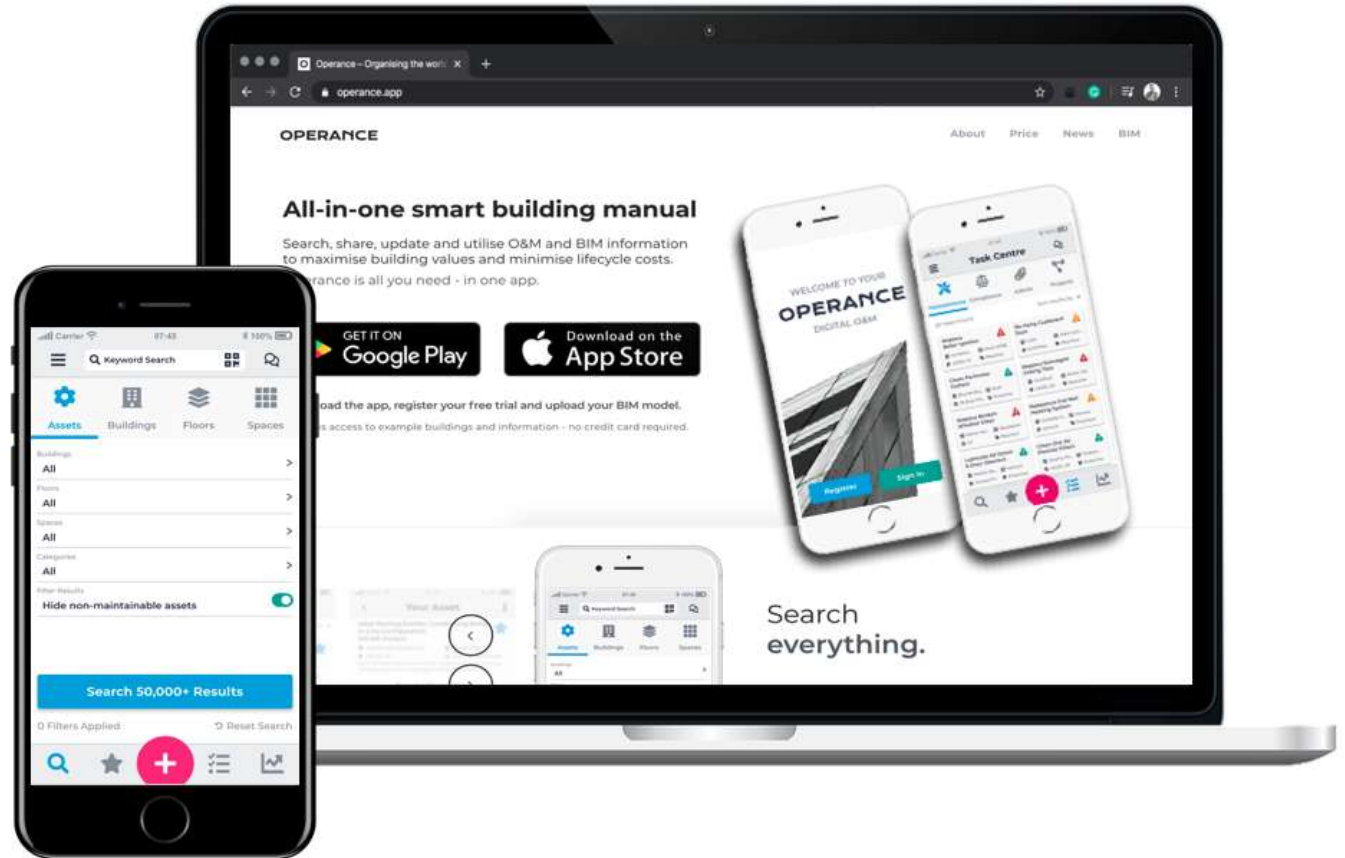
Operance – Organising the worl ×
operance.app

OPERANCE

About Price News BIM

All-in-one smart building manual

Search, share, update and utilise O&M and BIM information to maximise building values and minimise lifecycle costs.

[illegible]erance is all you need - in one app.

GET IT ON
Google Play

Download on the
App Store

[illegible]oad the app, register your free trial and upload your BIM model.

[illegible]s access to example buildings and information - no credit card required.

WELCOME TO YOUR
OPERANCE
DIGITAL O&M

Register Sign In

Task Centre

Search
everything.

Carrier 07:45 100%

Keyword Search

Assets Buildings Floors Spaces

Buildings
All

Floors
All

Spaces
All

Categories
All

Filter Results
Hide non-maintainable assets

Search 50,000+ Results

0 Filters Applied
Reset Search